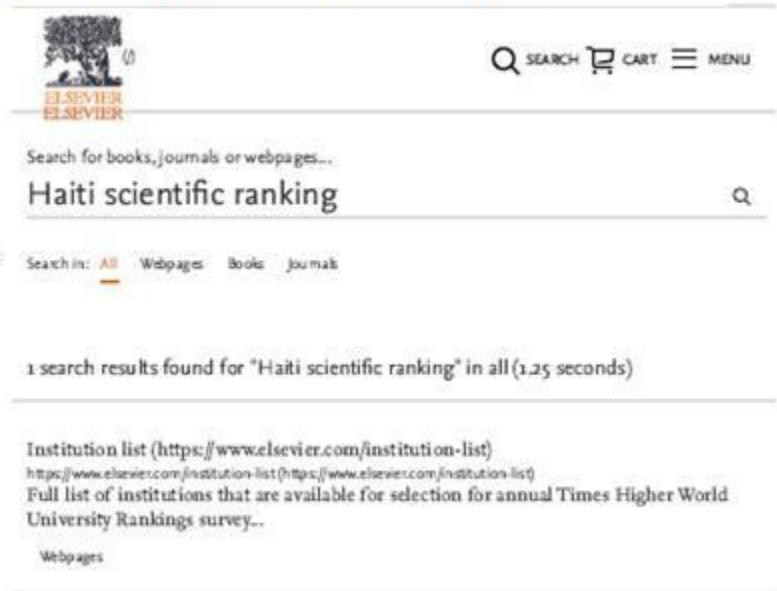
ELSEVIER

SEARCH CART MENU

Search for books, journals or webpages...

Haiti scientific ranking

Search in: All Webpages Books Journals

1 search results found for "Haiti scientific ranking" in all (1.25 seconds)

Institution list (https://www.elsevier.com/institution-list)
https://www.elsevier.com/institution-list (https://www.elsevier.com/institution-list)
Full list of institutions that are available for selection for annual Times Higher World University Rankings survey...

Webpages